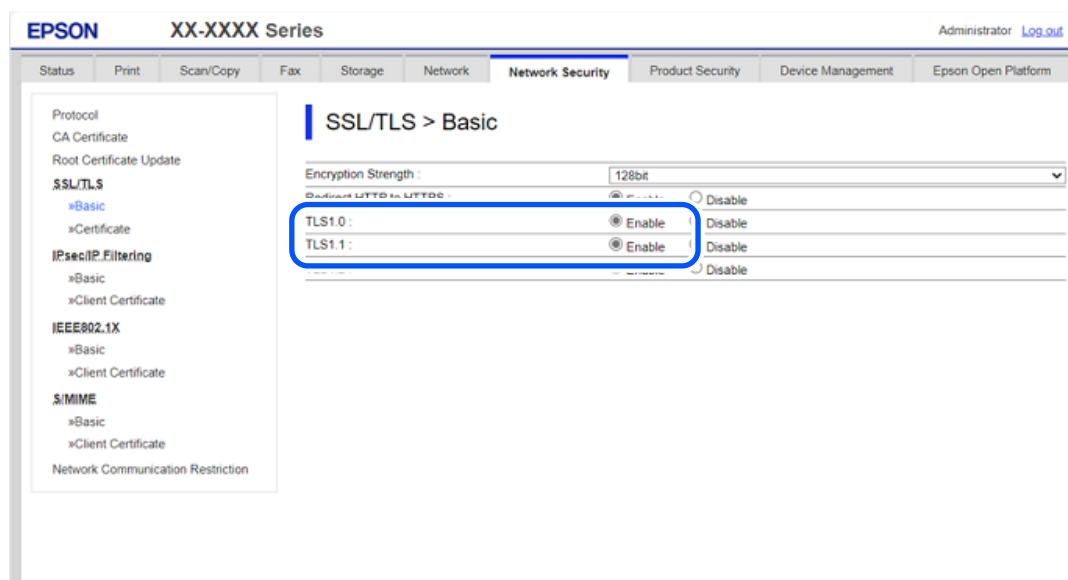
EPSON XX-XXXX Series

Administrator Log out

Status Print Scan/Copy Fax Storage Network Network Security Product Security Device Management Epson Open Platform

Protocol
CA Certificate
Root Certificate Update
SSL/TLS
»Basic
»Certificate
IPsec/IP Filtering
»Basic
»Client Certificate
IEEE802.1X
»Basic
»Client Certificate
S/MIME
»Basic
»Client Certificate
Network Communication Restriction

SSL/TLS > Basic

| | | |
|---|---|---|
| Encryption Strength : | 128bit | |
| Redirect HTTP to HTTPS : | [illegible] | Disable |
| TLS1.0 : | Enable | Disable |
| TLS1.1 : | Enable | Disable |
| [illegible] | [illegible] | Disable |